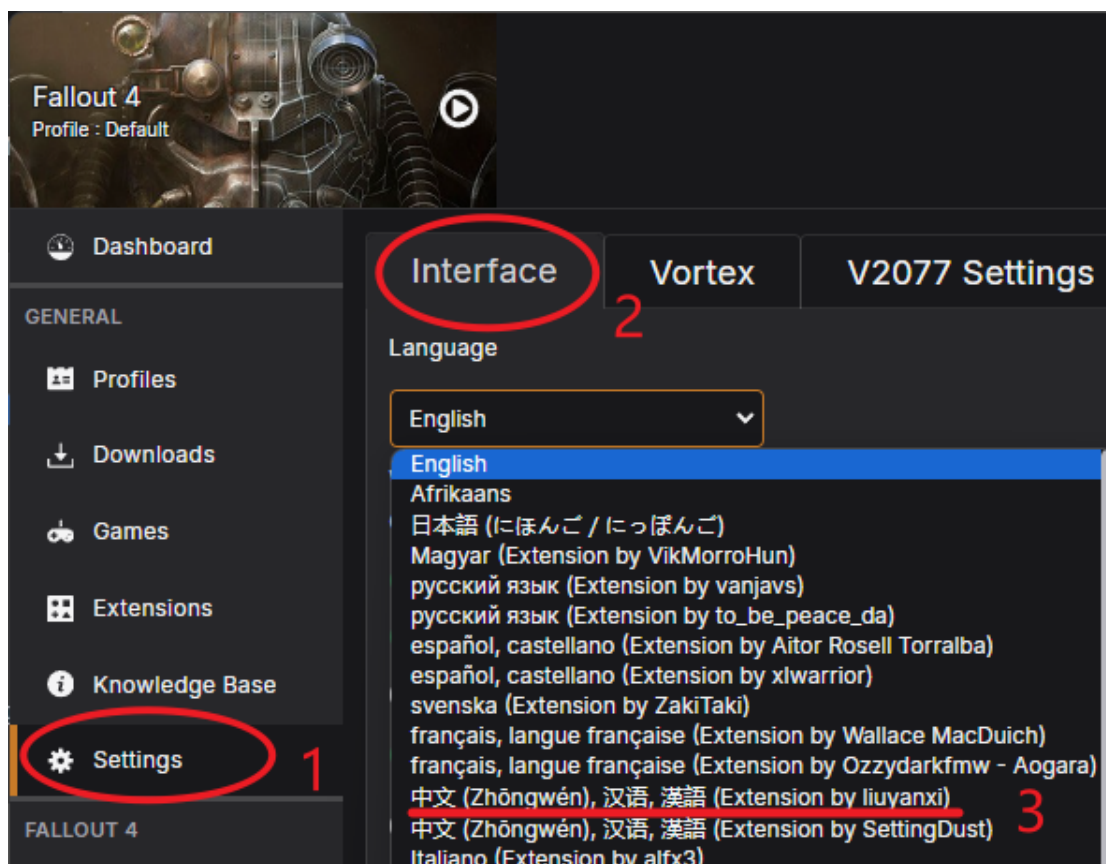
Fallout 4
Profile : Default

Dashboard

GENERAL

Profiles

Downloads

Games

Extensions

Knowledge Base

Settings

1

FALLOUT 4

Interface

Vortex

V2077 Settings

2

Language

English

English
Afrikaans
日本語 (にほんご / にっぽんご)
Magyar (Extension by VikMorroHun)
русский язык (Extension by vanjavs)
русский язык (Extension by to_be_peace_da)
español, castellano (Extension by Aitor Rosell Torralba)
español, castellano (Extension by xlwarrior)
svenska (Extension by ZakiTaki)
français, langue française (Extension by Wallace MacDuich)
français, langue française (Extension by Ozzydarkfmw - Aogara)
中文 (Zhōngwén), 汉语, 漢語 (Extension by liuyanxi)
3
中文 (Zhōngwén), 汉语, 漢語 (Extension by SettingDust)
Italiano (Extension by alfx3)